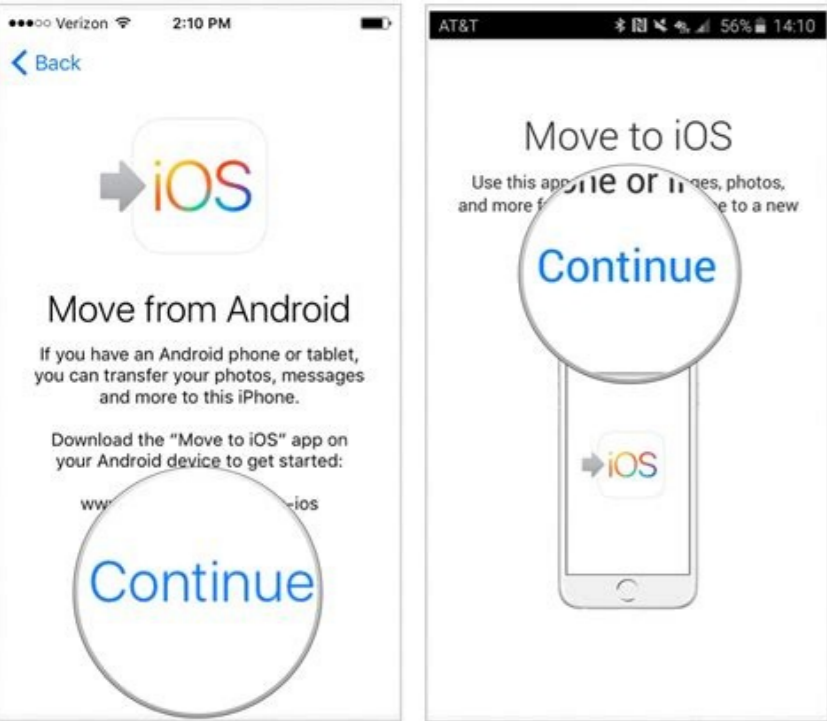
●●●○○ Verizon 2:10 PM

Back

iOS

Move from Android

If you have an Android phone or tablet, you can transfer your photos, messages and more to this iPhone.

Download the "Move to iOS" app on your Android device to get started:

ww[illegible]-ios

Continue

AT&T 56% 14:10

Move to iOS

Use this ap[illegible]ne or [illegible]ges, photos, and more f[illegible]e to a new

Continue

iOS